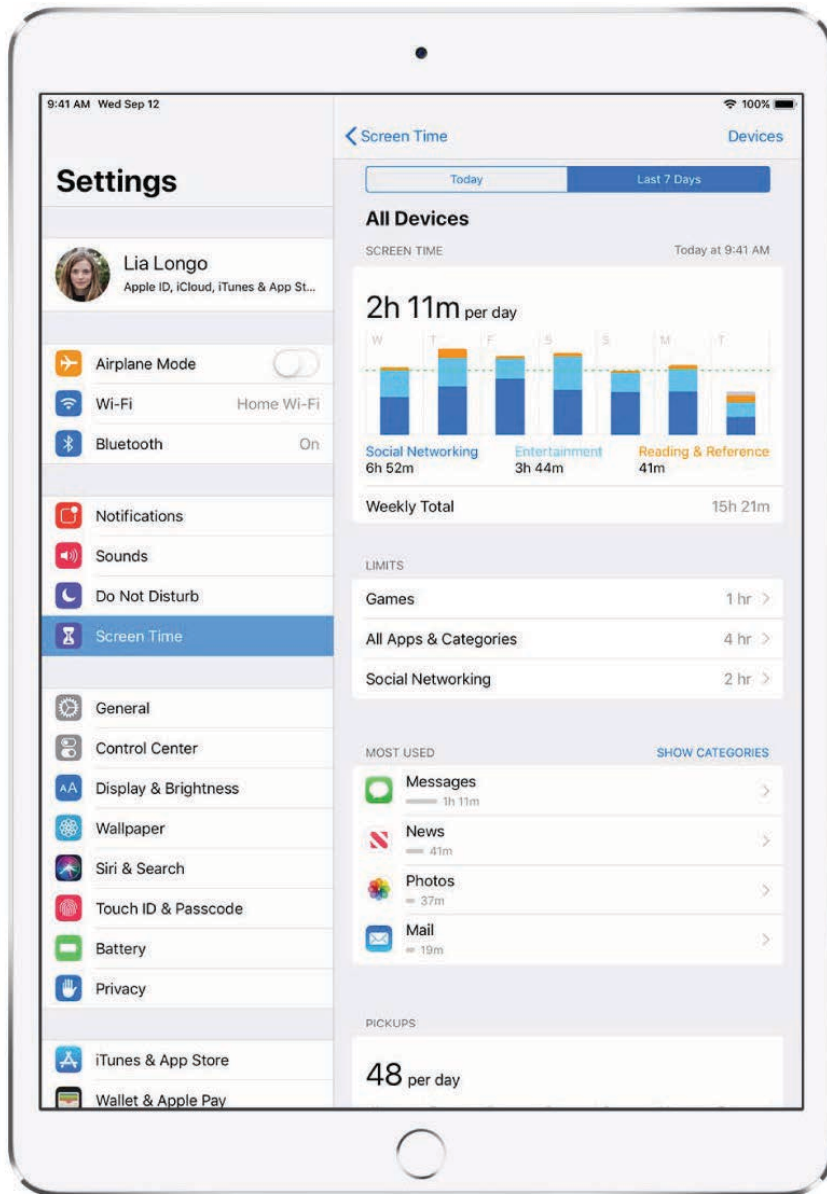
9:41 AM Wed Sep 12

100%

Settings

Lia Longo
Apple ID, iCloud, iTunes & App St...

Airplane Mode
Wi-Fi Home Wi-Fi
Bluetooth On

Notifications
Sounds
Do Not Disturb
Screen Time

General
Control Center
Display & Brightness
Wallpaper
Siri & Search
Touch ID & Passcode
Battery
Privacy

iTunes & App Store
Wallet & Apple Pay

< Screen Time
Devices

Today
Last 7 Days

All Devices

SCREEN TIME
Today at 9:41 AM

2h 11m per day

W T F S S M T

Social Networking
6h 52m
Entertainment
3h 44m
Reading & Reference
41m

Weekly Total 15h 21m

LIMITS

Games 1 hr >
All Apps & Categories 4 hr >
Social Networking 2 hr >

MOST USED
SHOW CATEGORIES

Messages
1h 11m
News
41m
Photos
37m
Mail
19m

PICKUPS

48 per day